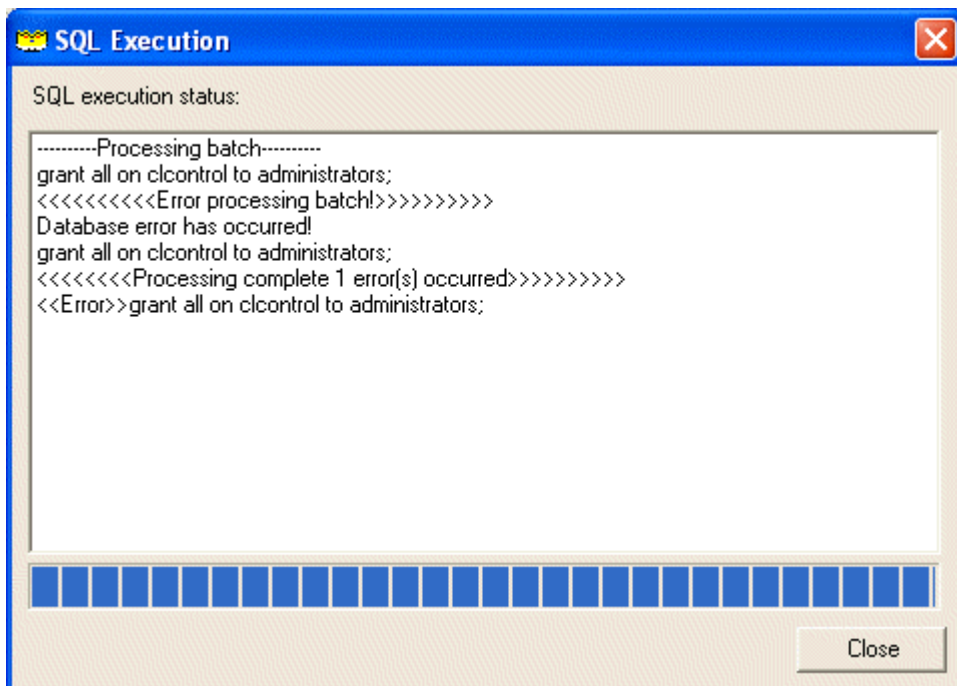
SQL Execution

SQL execution status:

----------Processing batch----------
grant all on clcontrol to administrators;
<<<<<<<<<<Error processing batch!>>>>>>>>>>
Database error has occurred!
grant all on clcontrol to administrators;
<<<<<<<<Processing complete 1 error(s) occurred>>>>>>>>>>
<<Error>>grant all on clcontrol to administrators;

Close